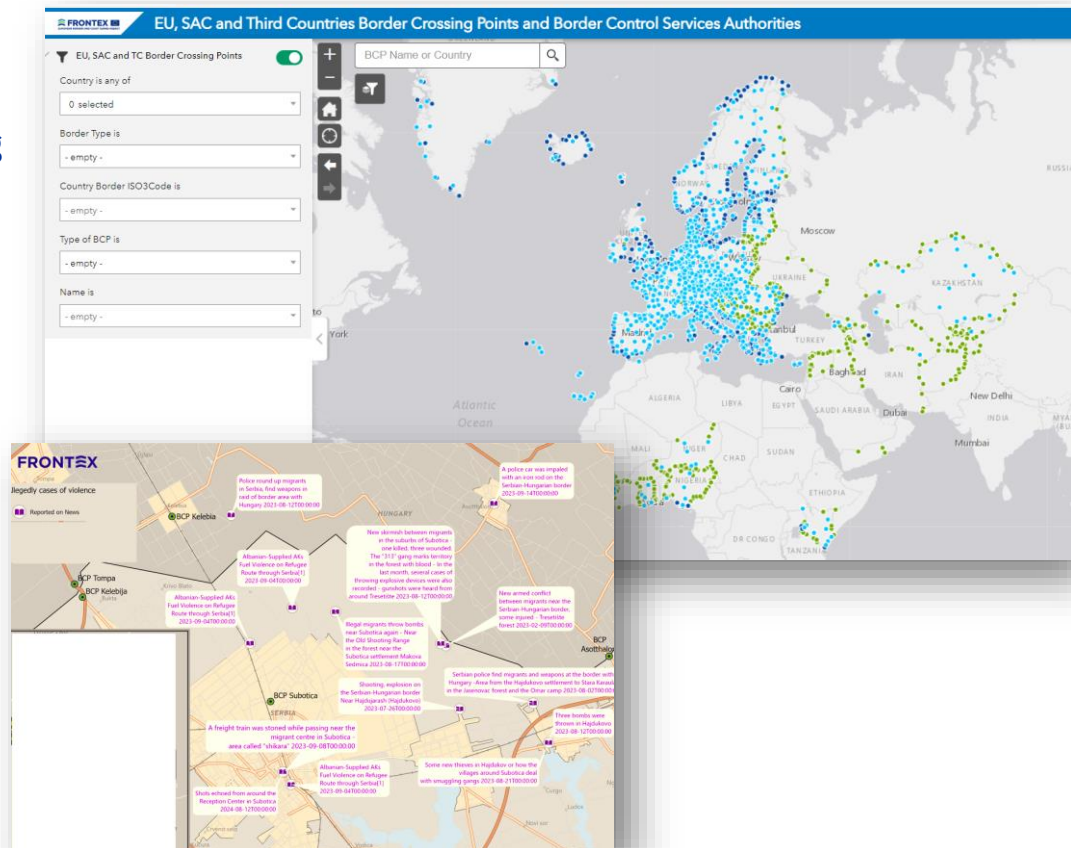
FRONTEX

EU, SAC and Third Countries Border Crossing Points and Border Control Services Authorities

EU, SAC and TC Border Crossing Points

Country is any of

0 selected

Border Type is

- empty -

Country Border ISO3Code is

- empty -

Type of BCP is

- empty -

Name is

- empty -

BCP Name or Country

Moscow
UKRAINE
KAZAKHSTAN
RUSSIA
NORWAY
York
Madrid
Istanbul
TURKEY
Baghdad
IRAN
Cairo
ALGERIA
LIBYA
EGYPT
SAUDI ARABIA
Dubai
New Delhi
INDIA
Atlantic Ocean
Mumbai
MALI
NIGER
CHAD
SUDAN
NIGERIA
ETHIOPIA
DR CONGO
TANZANIA

FRONTEX

llegedly cases of violence

Reported on News

BCP Kelebia
HUNGARY
Police round up migrants in Serbia, find weapons in part of border area with Hungary 2023-08-12T00:00:00
A police car was impaled with an iron rod on the Serbian-Hungarian border 2023-09-14T00:00:00
New skirmish between migrants in the suburbs of Subotica – one killed, three wounded! The "313" gang marks territory in the forest with blood – In the last month, several cases of throwing explosive devices were also recorded – gunshots were heard from around Tresetište 2023-08-12T00:00:00
Albanian-Supplied AKs Fuel Violence on Refugee Route through Serbia[1] 2023-09-04T00:00:00
BCP Tompa
BCP Kelebija
Albanian-Supplied AKs Fuel Violence on Refugee Route through Serbia[1] 2023-09-04T00:00:00
New armed conflict between migrants near the Serbian-Hungarian border, some injured – Tresetište forest 2023-02-09T00:00:00
Illegal migrants throw bombs near Subotica again – Near the Old Shooting Range in the forest near the Subotica settlement Makova Sedmica 2023-08-17T00:00:00
BCP Asotthalom
BCP Subotica
SERBIA
Shooting, explosion on the Serbian-Hungarian border Near Hajdujarash (Hajdukovo) 2023-07-26T00:00:00
Serbian police find migrants and weapons at the border with Hungary - Area from the Hajdukovo settlement to Stara Kanjiža in the Jasenovac forest and the Omar camp 2023-08-02T00:00:00
A freight train was stoned while passing near the migrant centre in Subotica – area called "shikara" 2023-09-08T00:00:00
Three bombs were thrown in Hajdukovo 2023-08-12T00:00:00
Some new thieves in Hajdukov or how the villages around Subotica deal with smuggling gangs 2023-08-21T00:00:00
Albanian-Supplied AKs Fuel Violence on Refugee Route through Serbia[1] 2023-09-04T00:00:00
Shots echoed from around the Reception Center in Subotica 2024-08-12T00:00:00